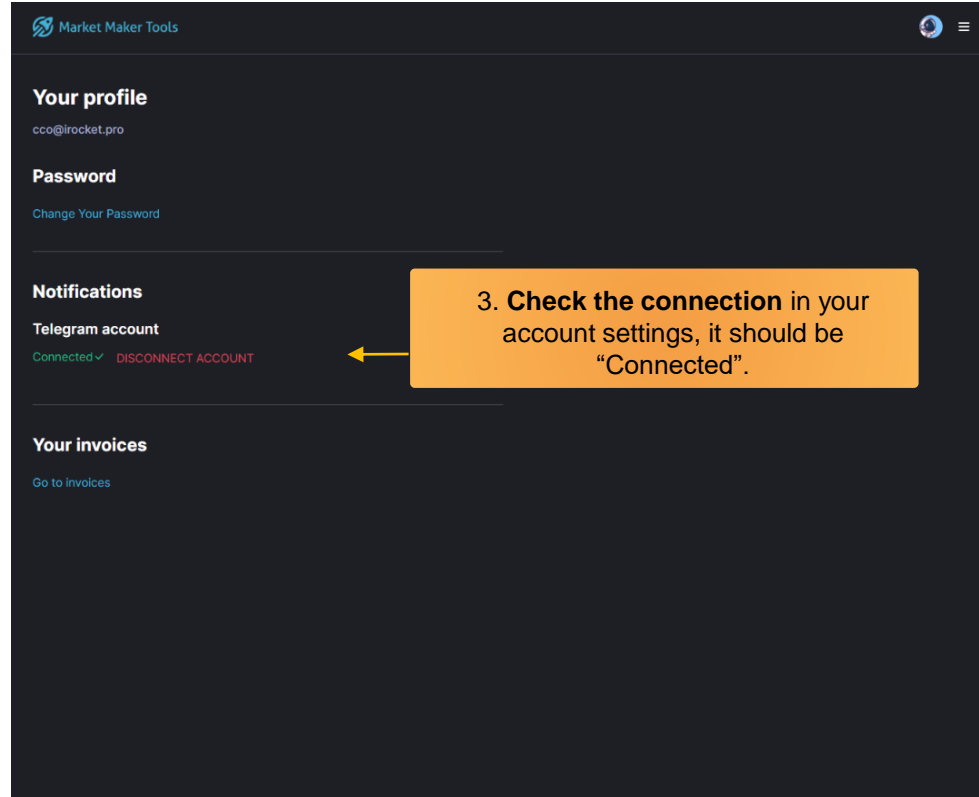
Market Maker Tools

Your profile

cco@irocket.pro

Password

Change Your Password

Notifications

Telegram account

Connected ✓ DISCONNECT ACCOUNT

3. Check the connection in your account settings, it should be “Connected”.

Your invoices

Go to invoices